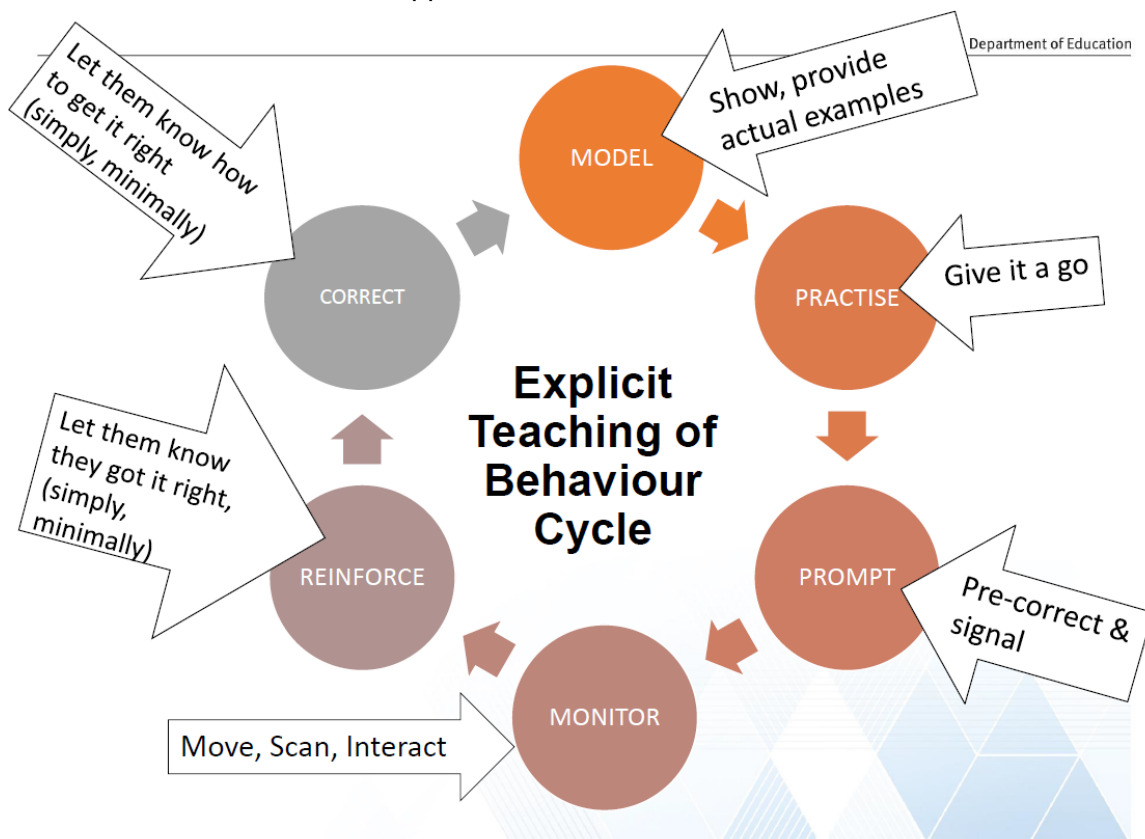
Department of Education

Let them know how to get it right (simply, minimally)

MODEL

Show, provide actual examples

PRACTISE

Give it a go

CORRECT

Explicit Teaching of Behaviour Cycle

Let them know they got it right, (simply, minimally)

REINFORCE

PROMPT

Pre-correct & signal

MONITOR

Move, Scan, Interact